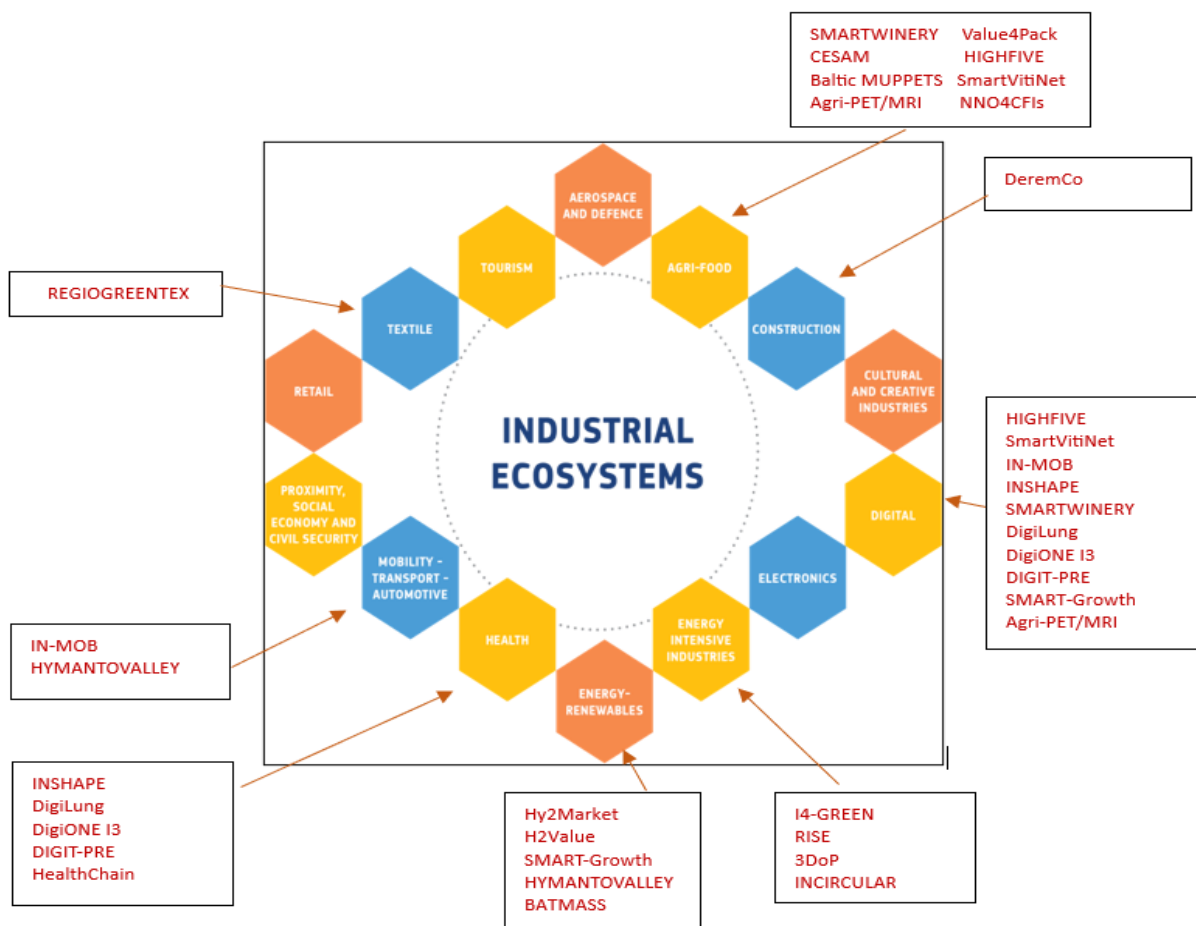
SMARTWINERY
CESAM
Baltic MUPPETS
Agri-PET/MRI

Value4Pack
HIGHFIVE
SmartVitiNet
NNO4CFIs

DeremCo

REGIOGREENTEX

AEROSPACE AND DEFENCE

TOURISM

AGRI-FOOD

TEXTILE

CONSTRUCTION

RETAIL

CULTURAL AND CREATIVE INDUSTRIES

INDUSTRIAL ECOSYSTEMS

HIGHFIVE
SmartVitiNet
IN-MOB
INSHAPE
SMARTWINERY
DigiLung
DigiONE I3
DIGIT-PRE
SMART-Growth
Agri-PET/MRI

PROXIMITY, SOCIAL ECONOMY AND CIVIL SECURITY

DIGITAL

MOBILITY - TRANSPORT - AUTOMOTIVE

ELECTRONICS

HEALTH

ENERGY INTENSIVE INDUSTRIES

ENERGY-RENEWABLES

IN-MOB
HYMANTOVALLEY

INSHAPE
DigiLung
DigiONE I3
DIGIT-PRE
HealthChain

Hy2Market
H2Value
SMART-Growth
HYMANTOVALLEY
BATMASS

I4-GREEN
RISE
3DoP
INCIRCULAR